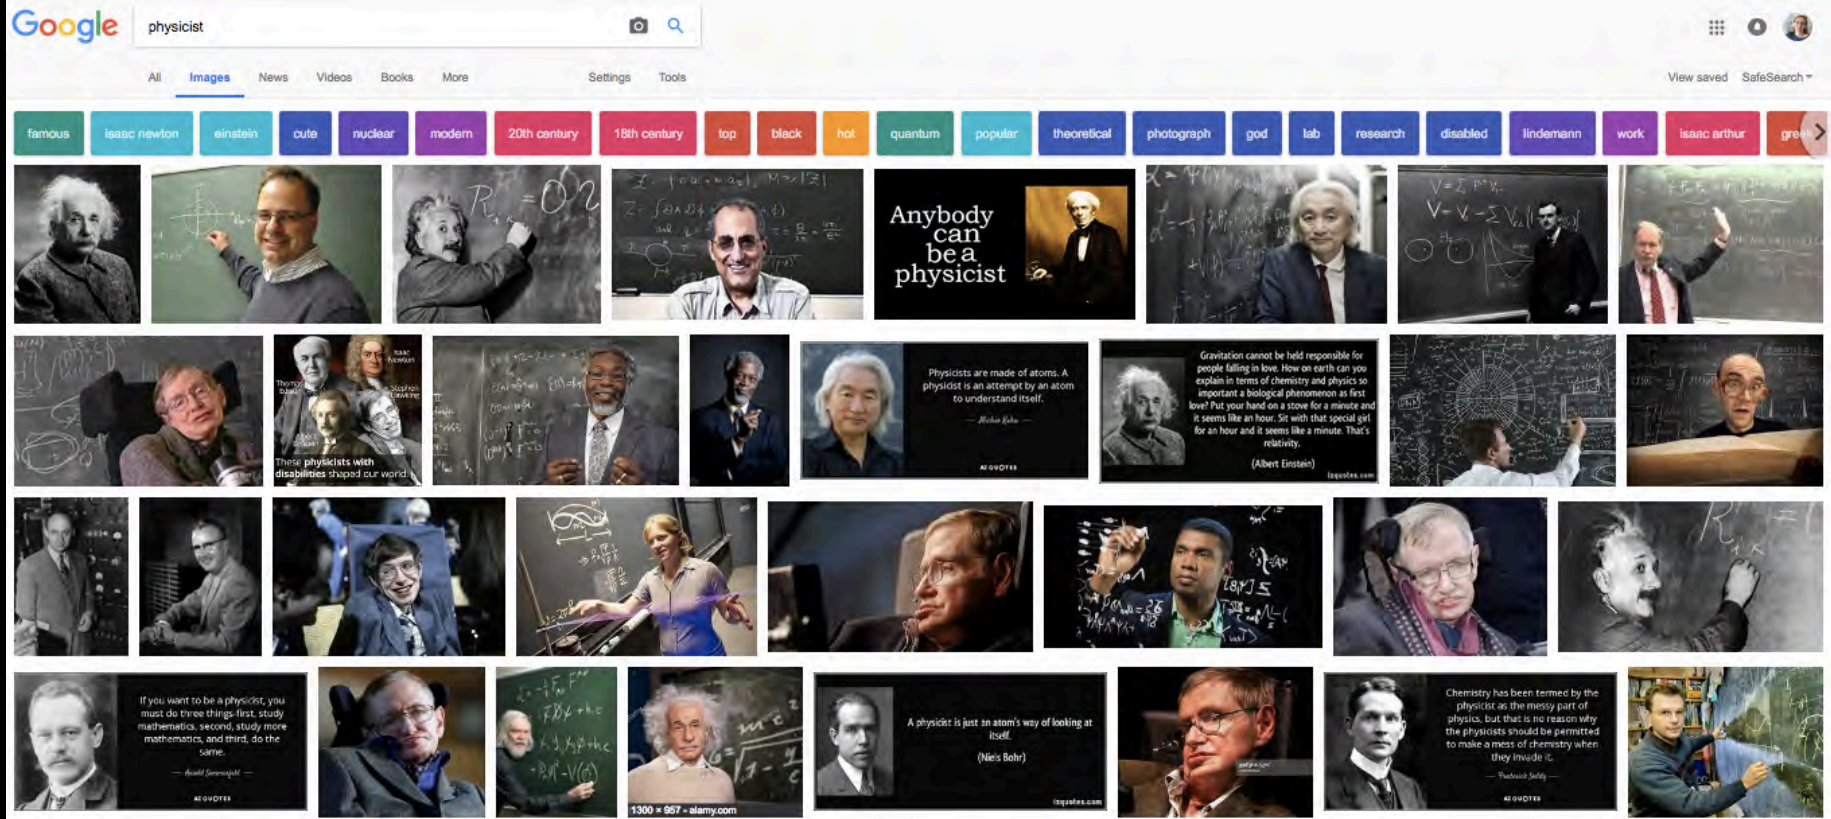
Google

physicist

All Images News Videos Books More Settings Tools View saved SafeSearch

famous isaac newton einstein cute nuclear modern 20th century 18th century top black hot quantum popular theoretical photograph god lab research disabled lindemann work isaac arthur gre

Anybody can be a physicist

Physicists are made of atoms. A physicist is an attempt by an atom to understand itself.
— Michio Kaku —
AZ QUOTES

Gravitation cannot be held responsible for people falling in love. How on earth can you explain in terms of chemistry and physics so important a biological phenomenon as first love? Put your hand on a stove for a minute and it seems like an hour. Sit with that special girl for an hour and it seems like a minute. That's relativity.
(Albert Einstein)
izquotes.com

These physicists with disabilities shaped our world

If you want to be a physicist, you must do three things-first, study mathematics, second, study more mathematics, and third, do the same.
— Arnold Sommerfeld —
AZ QUOTES

1300 × 957 - alamy.com

A physicist is just an atom's way of looking at itself.
(Niels Bohr)
izquotes.com

Chemistry has been termed by the physicist as the messy part of physics, but that is no reason why the physicists should be permitted to make a mess of chemistry when they invade it.
— Frederick Soddy —
AZ QUOTES